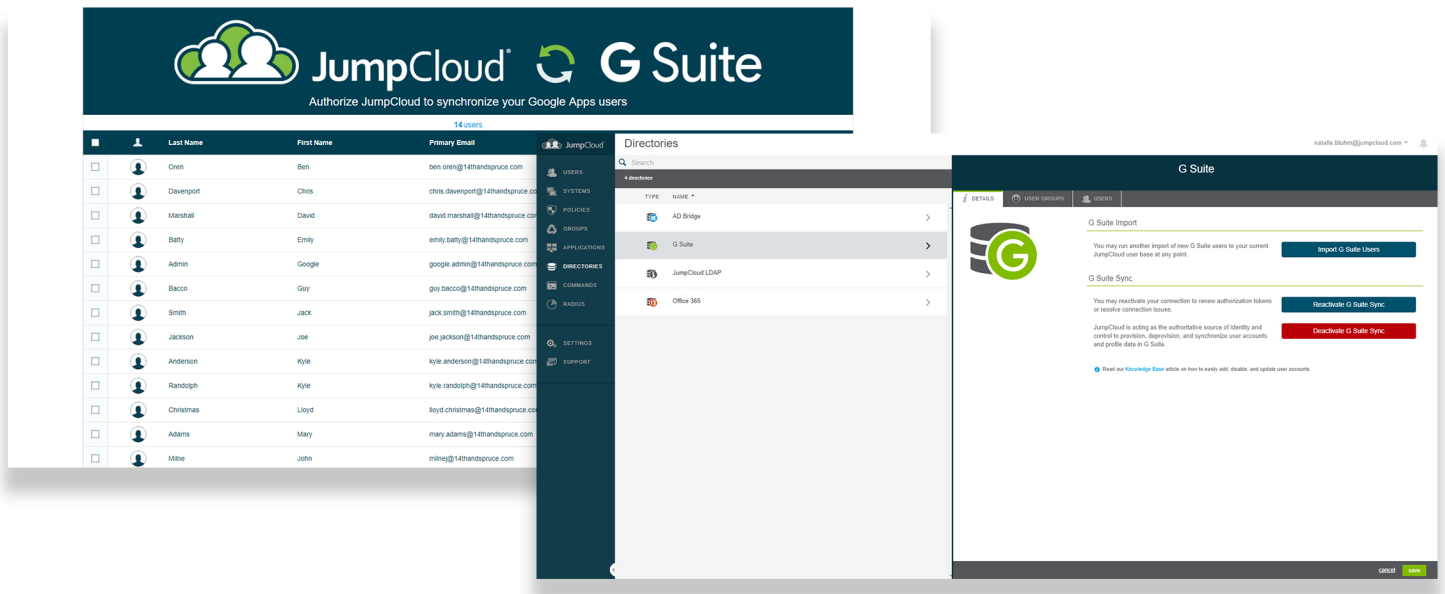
JumpCloud® G Suite

Authorize JumpCloud to synchronize your Google Apps users

14 users

| | | Last Name | First Name | Primary Email |
|---|---|---|---|---|
| | | Oren | Ben | ben.oren@14thandspruce.com |
| | | Davenport | Chris | chris.davenport@14thandspruce.com |
| | | Marshall | David | david.marshall@14thandspruce.com |
| | | Batty | Emily | emily.batty@14thandspruce.com |
| | | Admin | Google | google.admin@14thandspruce.com |
| | | Bacco | Guy | guy.bacco@14thandspruce.com |
| | | Smith | Jack | jack.smith@14thandspruce.com |
| | | Jackson | Joe | joe.jackson@14thandspruce.com |
| | | Anderson | Kyle | kyle.anderson@14thandspruce.com |
| | | Randolph | Kyle | kyle.randolph@14thandspruce.com |
| | | Christmas | Lloyd | lloyd.christmas@14thandspruce.com |
| | | Adams | Mary | mary.adams@14thandspruce.com |
| | | Milne | John | milnej@14thandspruce.com |

JumpCloud

USERS
SYSTEMS
POLICIES
GROUPS
APPLICATIONS
DIRECTORIES
COMMANDS
RADIUS
SETTINGS
SUPPORT

Directories

natalie.bluhm@jumpcloud.com

Search

4 directories

TYPE NAME

AD Bridge
G Suite
JumpCloud LDAP
Office 365

G Suite

DETAILS USER GROUPS USERS

G Suite Import

You may run another import of new G Suite users to your current JumpCloud user base at any point.

Import G Suite Users

G Suite Sync

You may reactivate your connection to renew authorization tokens or resolve connection issues.

Reactivate G Suite Sync

JumpCloud is acting as the authoritative source of identity and control to provision, deprovision, and synchronize user accounts and profile data in G Suite.

Deactivate G Suite Sync

Read our Knowledge Base article on how to easily add, disable, and update user accounts.

cancel save